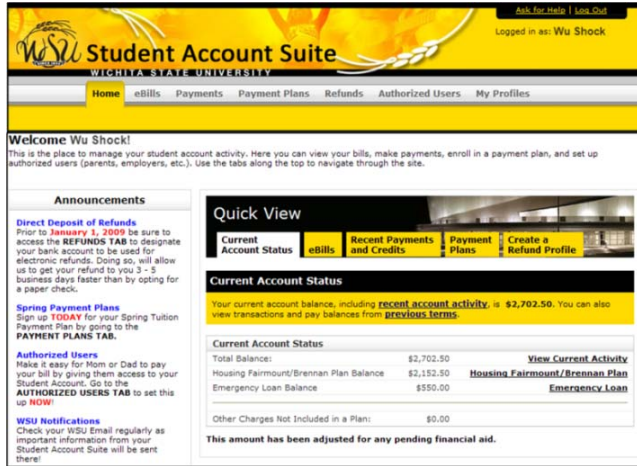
Ask for Help | Log Out

Logged in as: Wu Shock

WSU Student Account Suite
WICHITA STATE UNIVERSITY

Home eBills Payments Payment Plans Refunds Authorized Users My Profiles

Welcome Wu Shock!
This is the place to manage your student account activity. Here you can view your bills, make payments, enroll in a payment plan, and set up authorized users (parents, employers, etc.). Use the tabs along the top to navigate through the site.

Announcements

Direct Deposit of Refunds
Prior to January 1, 2009 be sure to access the REFUNDS TAB to designate your bank account to be used for electronic refunds. Doing so, will allow us to get your refund to you 3 - 5 business days faster than by opting for a paper check.

Spring Payment Plans
Sign up TODAY for your Spring Tuition Payment Plan by going to the PAYMENT PLANS TAB.

Authorized Users
Make it easy for Mom or Dad to pay your bill by giving them access to your Student Account. Go to the AUTHORIZED USERS TAB to set this up NOW!

WSU Notifications
Check your WSU Email regularly as important information from your Student Account Suite will be sent there!

Quick View

Current Account Status | eBills | Recent Payments and Credits | Payment Plans | Create a Refund Profile

Current Account Status

Your current account balance, including recent account activity, is $2,702.50. You can also view transactions and pay balances from previous terms.

Current Account Status

| | | |
|---|---|---|
| Total Balance: | $2,702.50 | View Current Activity |
| Housing Fairmount/Brennan Plan Balance | $2,152.50 | Housing Fairmount/Brennan Plan |
| Emergency Loan Balance | $550.00 | Emergency Loan |
| Other Charges Not Included in a Plan: | $0.00 | |

This amount has been adjusted for any pending financial aid.